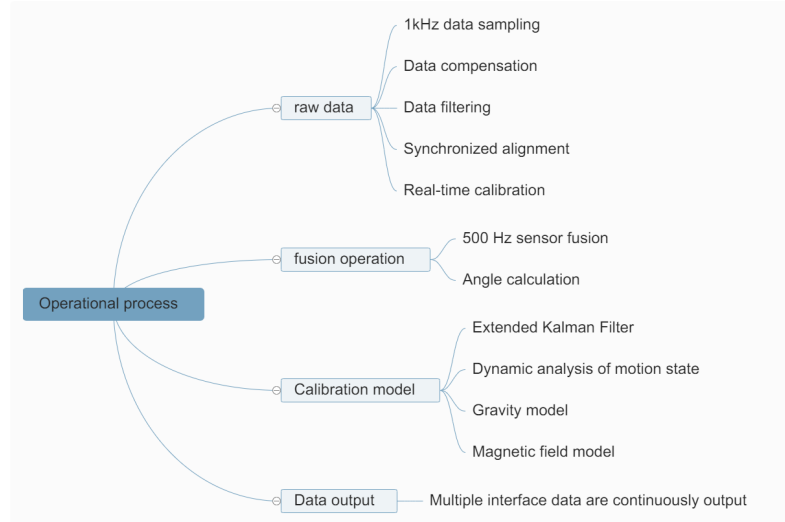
Operational process

raw data
1kHz data sampling
Data compensation
Data filtering
Synchronized alignment
Real-time calibration

fusion operation
500 Hz sensor fusion
Angle calculation

Calibration model
Extended Kalman Filter
Dynamic analysis of motion state
Gravity model
Magnetic field model

Data output
Multiple interface data are continuously output